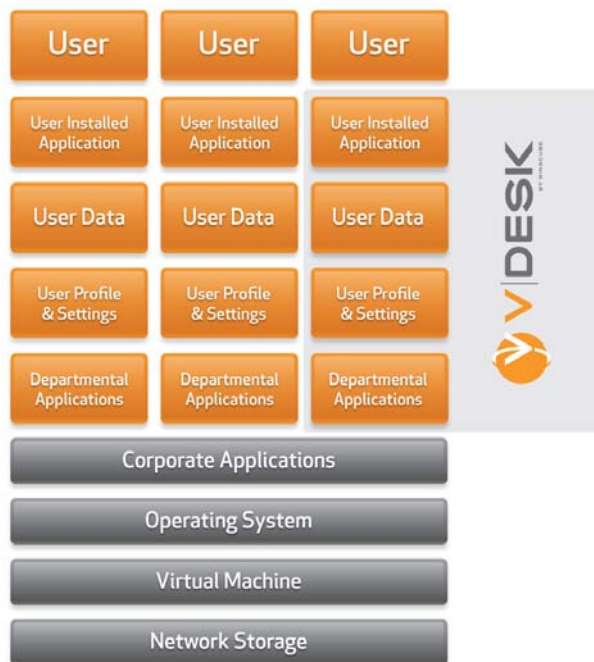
User User User

User Installed Application User Installed Application User Installed Application

User Data User Data User Data

User Profile & Settings User Profile & Settings User Profile & Settings

Departmental Applications Departmental Applications Departmental Applications

V|DESK

BY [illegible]

Corporate Applications

Operating System

Virtual Machine

Network Storage